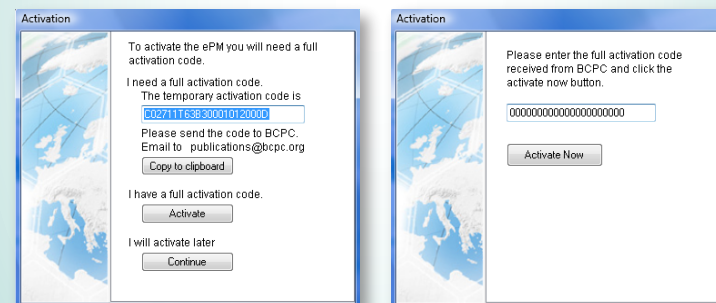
Activation

To activate the ePM you will need a full activation code.

I need a full activation code.

The temporary activation code is

C02711T63B3000101200D

Please send the code to BCPC.

Email to publications@bcpc.org

Copy to clipboard

I have a full activation code.

Activate

I will activate later

Continue

Activation

Please enter the full activation code received from BCPC and click the activate now button.

0000000000000000000000

Activate Now